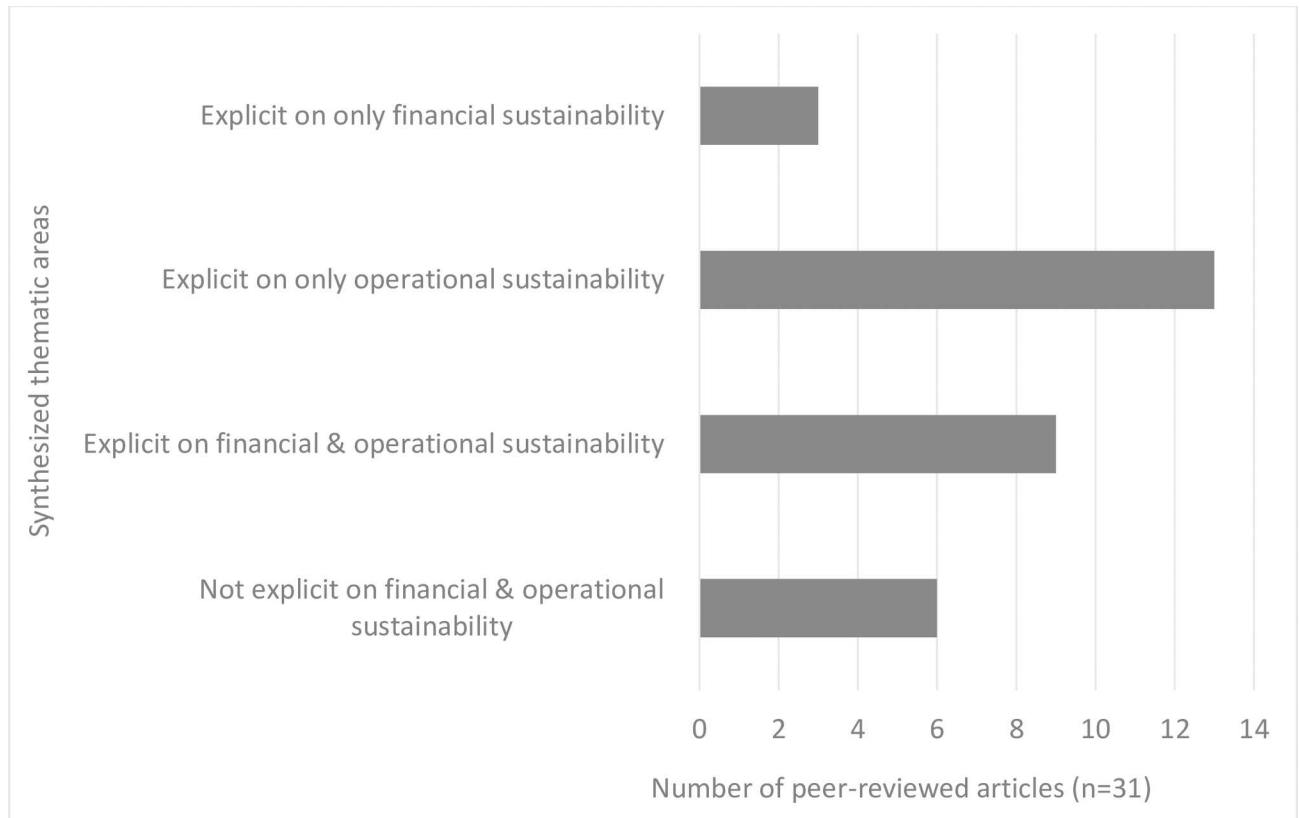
Synthesized thematic areas

Explicit on only financial sustainability

Explicit on only operational sustainability

Explicit on financial & operational sustainability

Not explicit on financial & operational sustainability

0 2 4 6 8 10 12 14

Number of peer-reviewed articles (n=31)